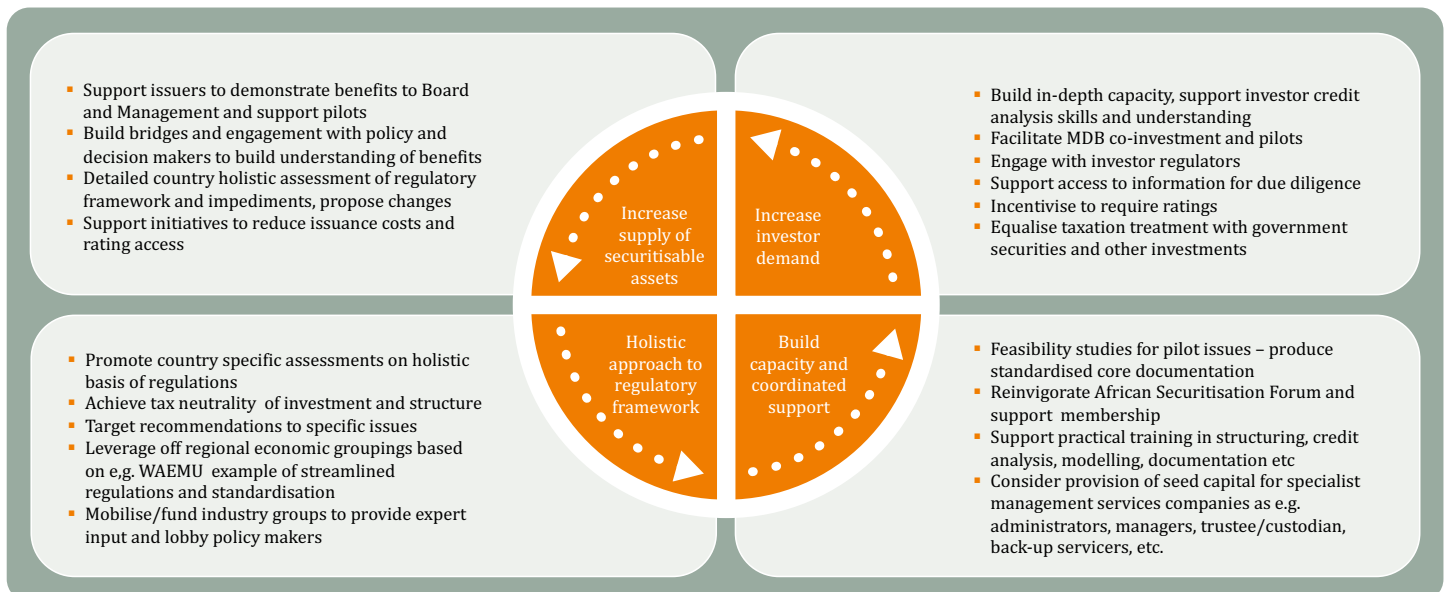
▪ Support issuers to demonstrate benefits to Board and Management and support pilots
▪ Build bridges and engagement with policy and decision makers to build understanding of benefits
▪ Detailed country holistic assessment of regulatory framework and impediments, propose changes
▪ Support initiatives to reduce issuance costs and rating access

Increase supply of securitisable assets

Increase investor demand

▪ Build in-depth capacity, support investor credit analysis skills and understanding
▪ Facilitate MDB co-investment and pilots
▪ Engage with investor regulators
▪ Support access to information for due diligence
▪ Incentivise to require ratings
▪ Equalise taxation treatment with government securities and other investments

▪ Promote country specific assessments on holistic basis of regulations
▪ Achieve tax neutrality of investment and structure
▪ Target recommendations to specific issues
▪ Leverage off regional economic groupings based on e,g. WAEMU example of streamlined regulations and standardisation
▪ Mobilise/fund industry groups to provide expert input and lobby policy makers

Holistic approach to regulatory framework

Build capacity and coordinated support

▪ Feasibility studies for pilot issues – produce standardised core documentation
▪ Reinvigorate African Securitisation Forum and support membership
▪ Support practical training in structuring, credit analysis, modelling, documentation etc
▪ Consider provision of seed capital for specialist management services companies as e.g. administrators, managers, trustee/custodian, back-up servicers, etc.